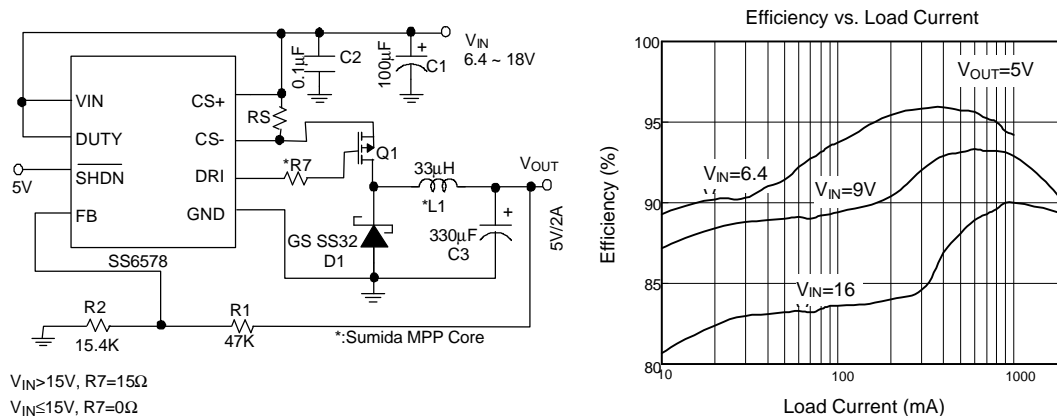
VIN
DUTY
$\overline{SHDN}$
FB
CS+
CS-
DRI
GND
SS6578
5V
0.1µF
C2
100µF
+
C1
$V_{IN}$
6.4 ~ 18V
RS
Q1
*R7
33µH
*L1
$V_{OUT}$
GS SS32
D1
330µF
C3
+
5V/2A
R2
15.4K
R1
47K
*:Sumida MPP Core
$V_{IN}$>15V, R7=15Ω
$V_{IN}$≤15V, R7=0Ω

Efficiency vs. Load Current
100
95
90
85
80
10
100
1000
Efficiency (%)
Load Current (mA)
$V_{OUT}$=5V
$V_{IN}$=6.4
$V_{IN}$=9V
$V_{IN}$=16